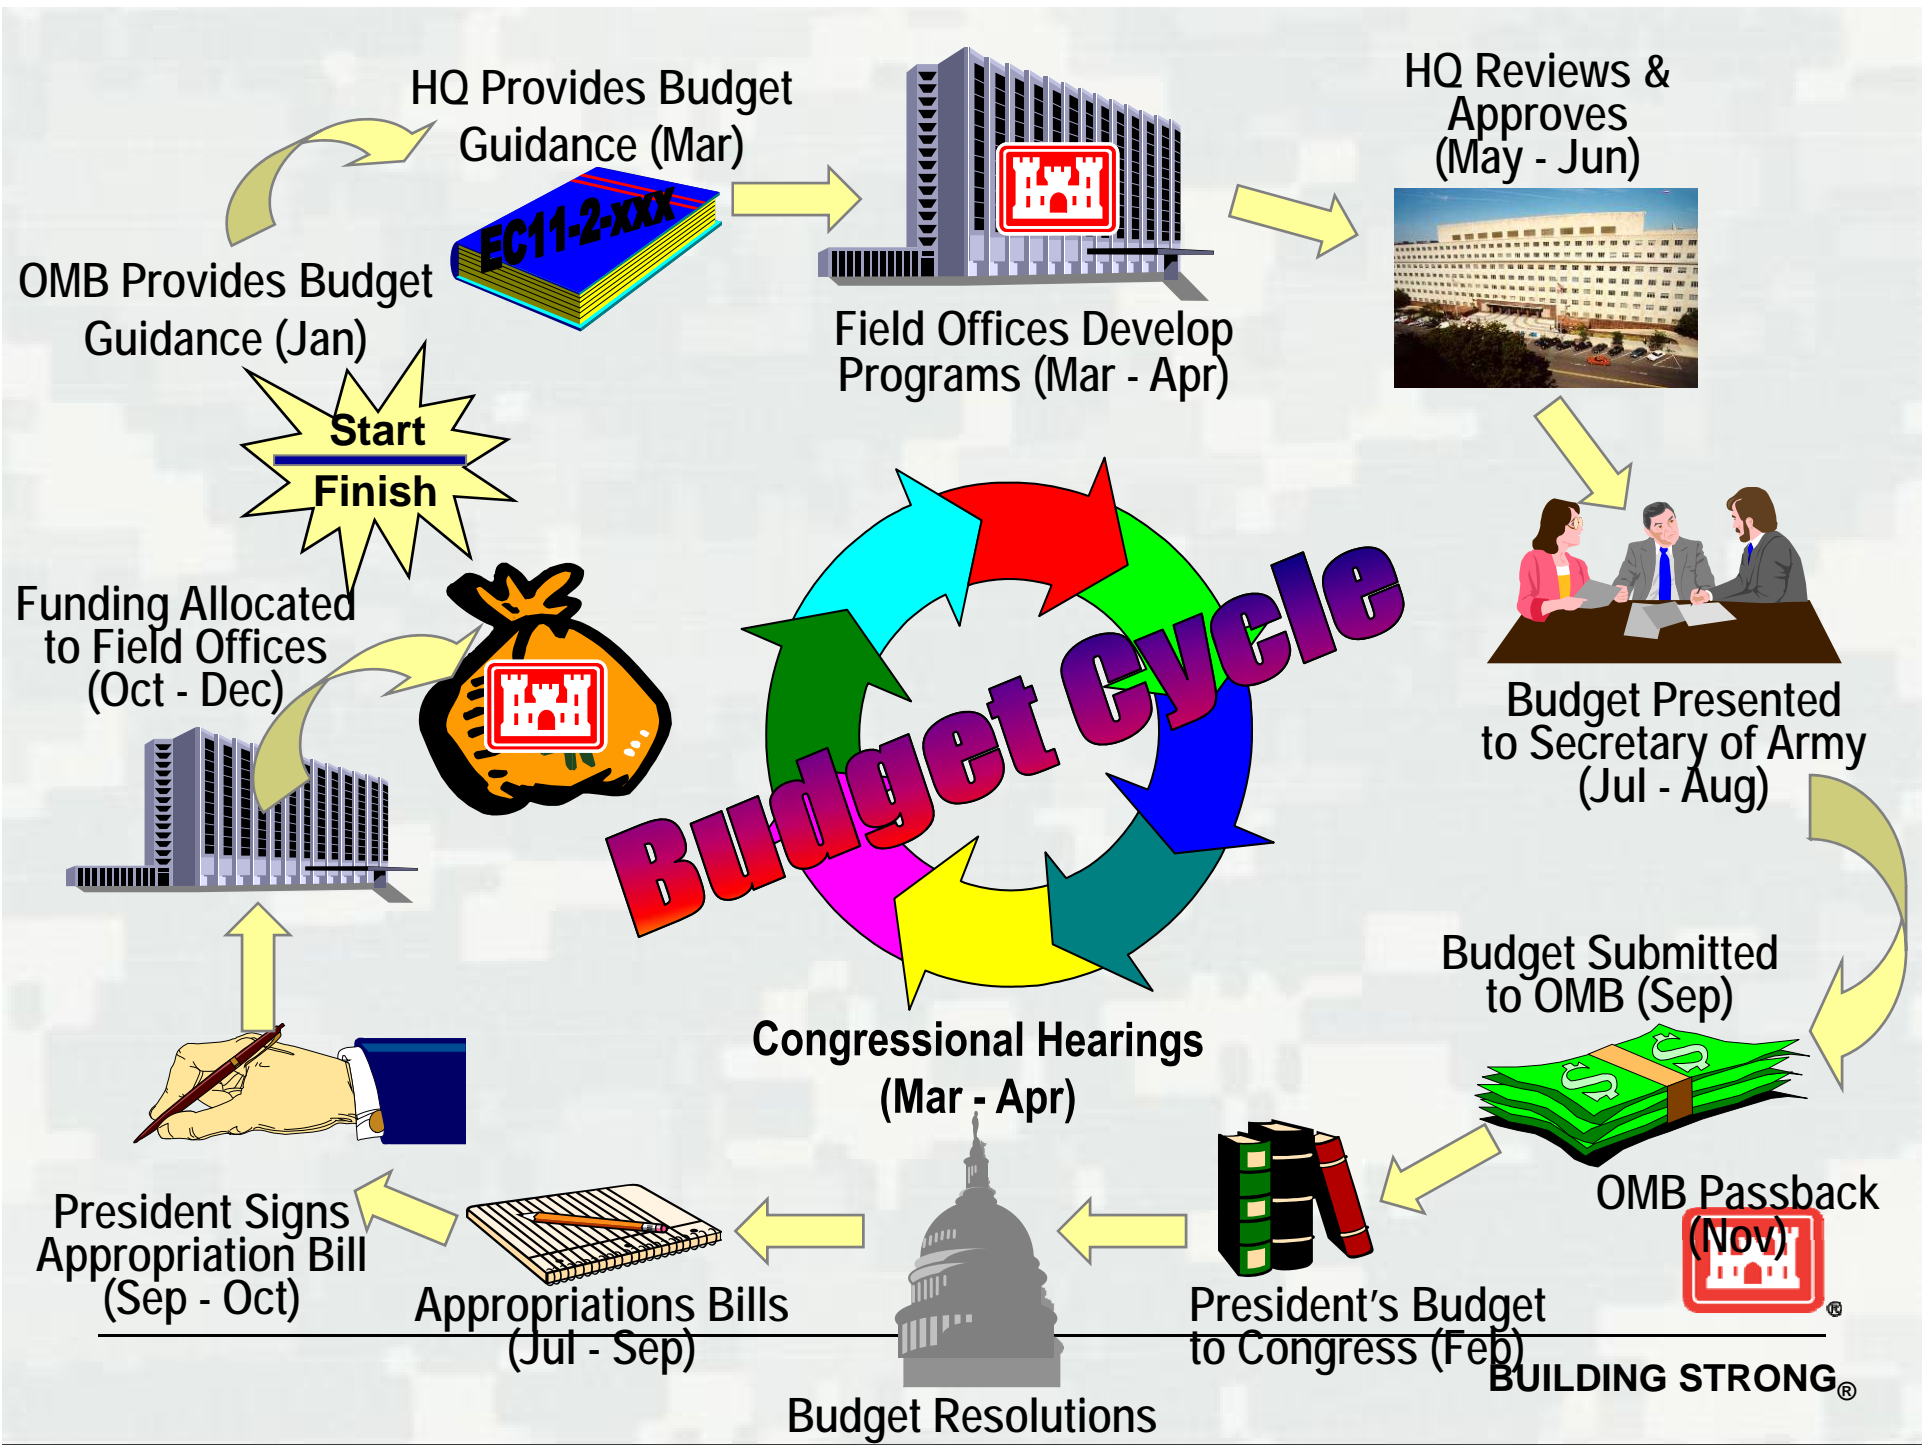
HQ Provides Budget Guidance (Mar)

EC11-2-xxx

HQ Reviews & Approves (May - Jun)

OMB Provides Budget Guidance (Jan)

Field Offices Develop Programs (Mar - Apr)

Start

Finish

Funding Allocated to Field Offices (Oct - Dec)

Budget Cycle

Budget Presented to Secretary of Army (Jul - Aug)

Budget Submitted to OMB (Sep)

Congressional Hearings (Mar - Apr)

OMB Passback (Nov)

President Signs Appropriation Bill (Sep - Oct)

Appropriations Bills (Jul - Sep)

President's Budget to Congress (Feb)

Budget Resolutions

BUILDING STRONG®